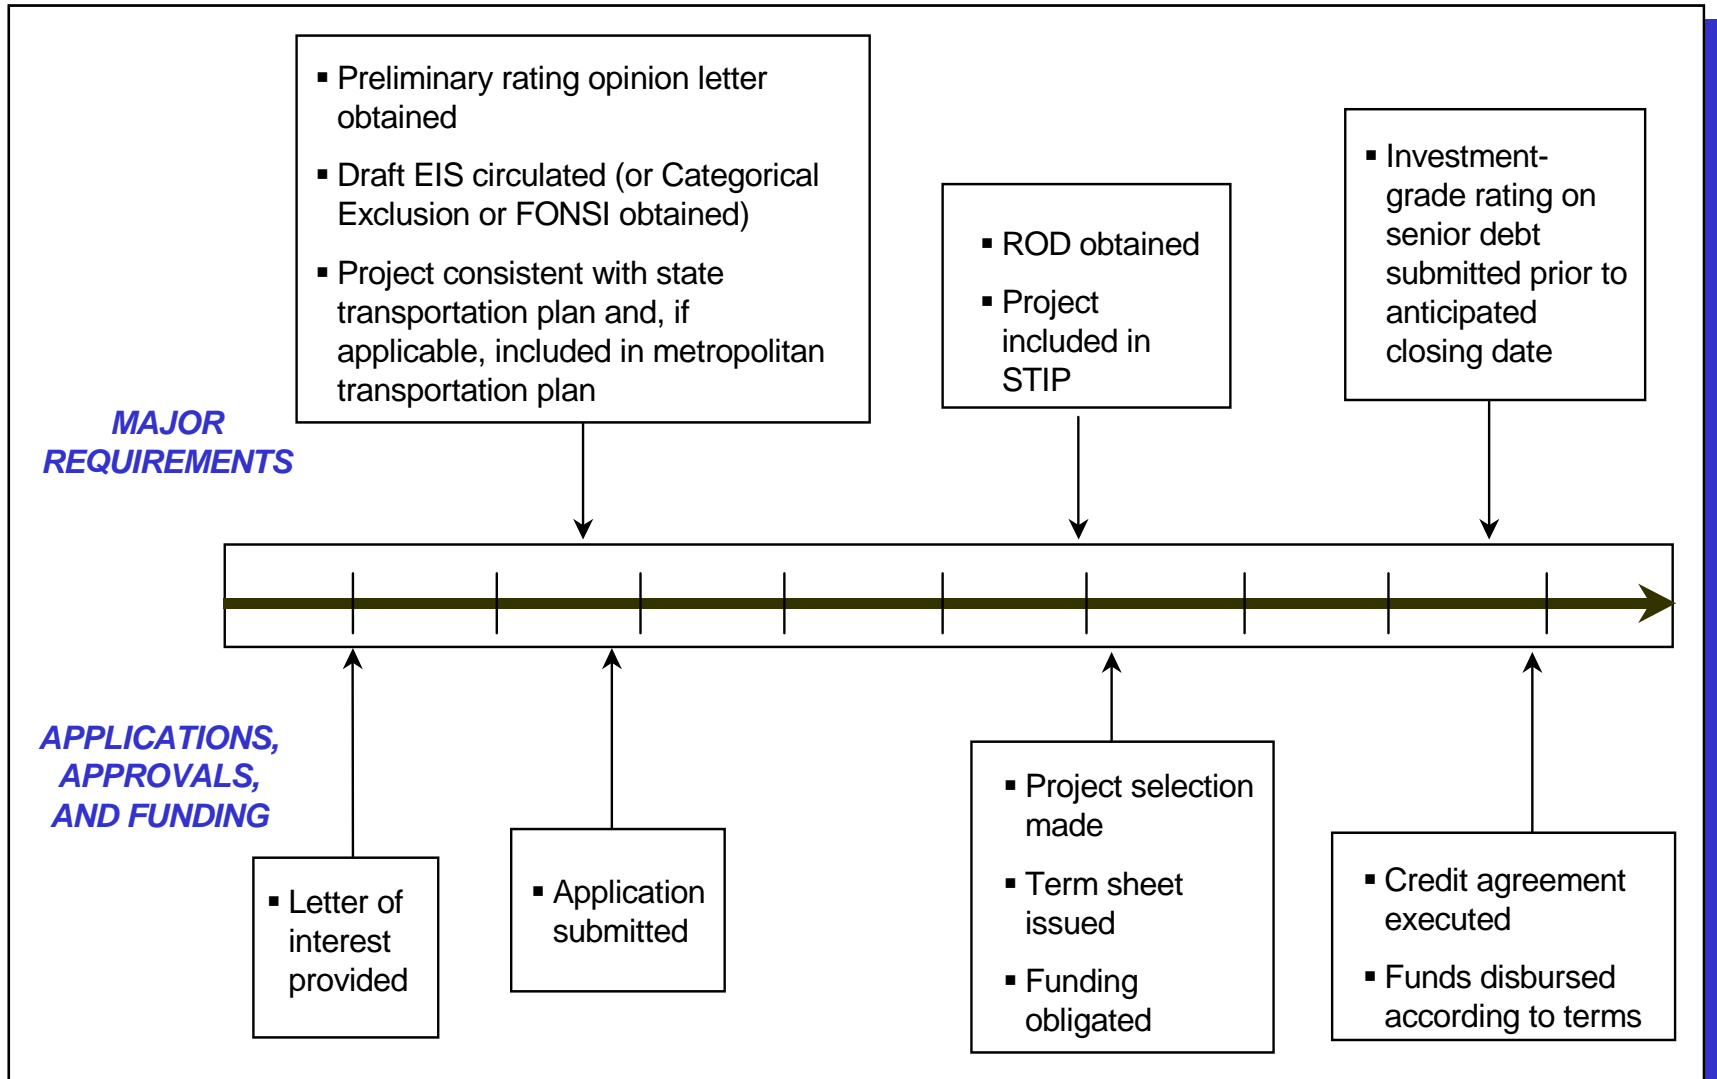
MAJOR REQUIREMENTS

▪ Preliminary rating opinion letter obtained

▪ Draft EIS circulated (or Categorical Exclusion or FONSI obtained)

▪ Project consistent with state transportation plan and, if applicable, included in metropolitan transportation plan

▪ ROD obtained

▪ Project included in STIP

▪ Investment-grade rating on senior debt submitted prior to anticipated closing date

APPLICATIONS, APPROVALS, AND FUNDING

▪ Letter of interest provided

▪ Application submitted

▪ Project selection made

▪ Term sheet issued

▪ Funding obligated

▪ Credit agreement executed

▪ Funds disbursed according to terms